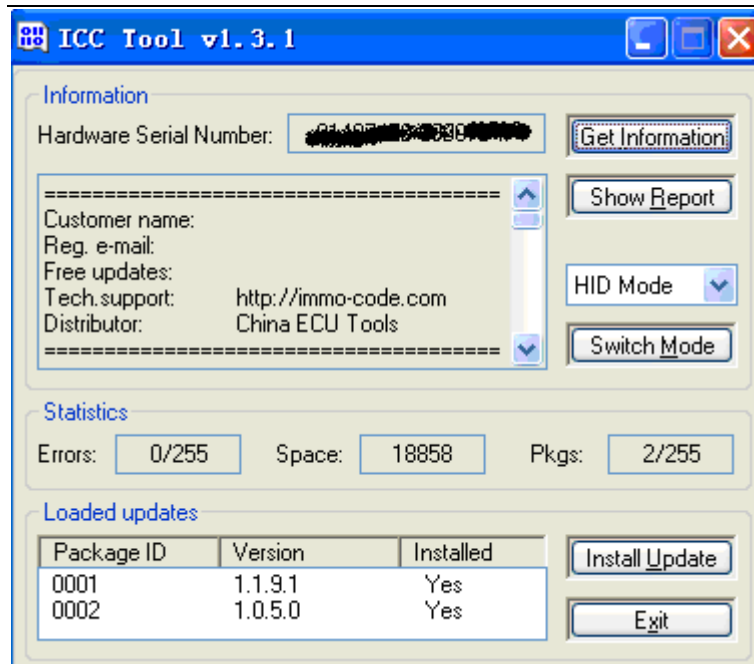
ICC Tool v1.3.1

Information

Hardware Serial Number: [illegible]

Get Information

=====================================
Customer name:
Reg. e-mail:
Free updates:
Tech.support: http://immo-code.com
Distributor: China ECU Tools
=====================================

Show Report

HID Mode

Switch Mode

Statistics

Errors: 0/255 Space: 18858 Pkgs: 2/255

Loaded updates

| Package ID | Version | Installed |
|---|---|---|
| 0001 | 1.1.9.1 | Yes |
| 0002 | 1.0.5.0 | Yes |

Install Update

Exit